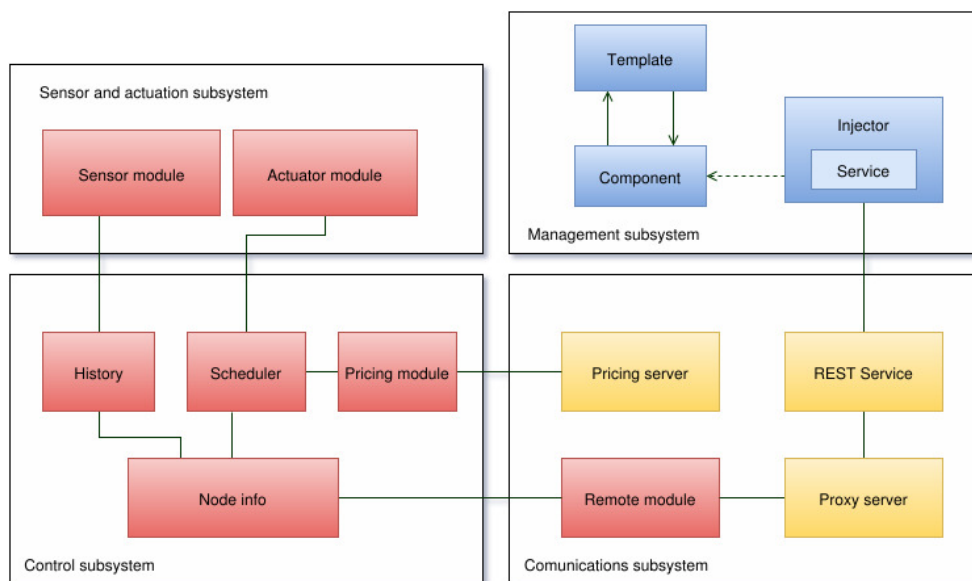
Template

Component

Injector

Service

Management subsystem

Sensor and actuation subsystem

Sensor module

Actuator module

History

Scheduler

Pricing module

Node info

Control subsystem

Pricing server

REST Service

Remote module

Proxy server

Comunications subsystem